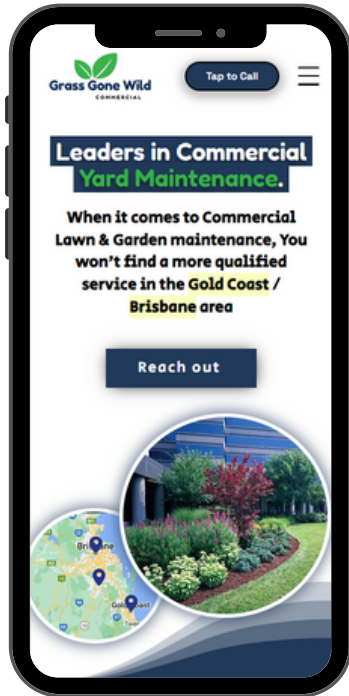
Grass Gone Wild
COMMERCIAL

Tap to Call

Leaders in Commercial Yard Maintenance.

When it comes to Commercial Lawn & Garden maintenance, You won't find a more qualified service in the Gold Coast / Brisbane area

Reach out

Brisbane
Gold Coast